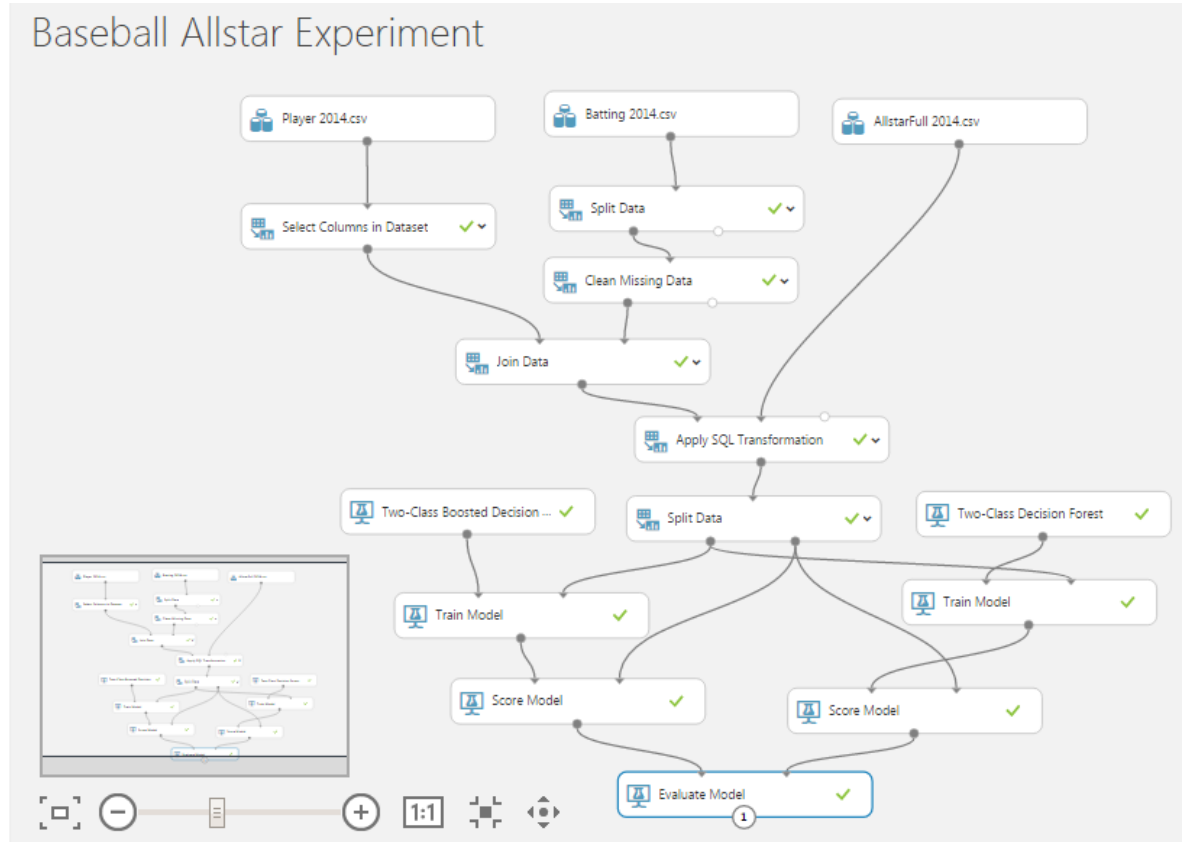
Baseball Allstar Experiment

Player 2014.csv

Batting 2014.csv

AllstarFull 2014.csv

Select Columns in Dataset

Split Data

Clean Missing Data

Join Data

Apply SQL Transformation

Two-Class Boosted Decision ...

Split Data

Two-Class Decision Forest

Train Model

Train Model

Score Model

Score Model

Evaluate Model

1

1:1